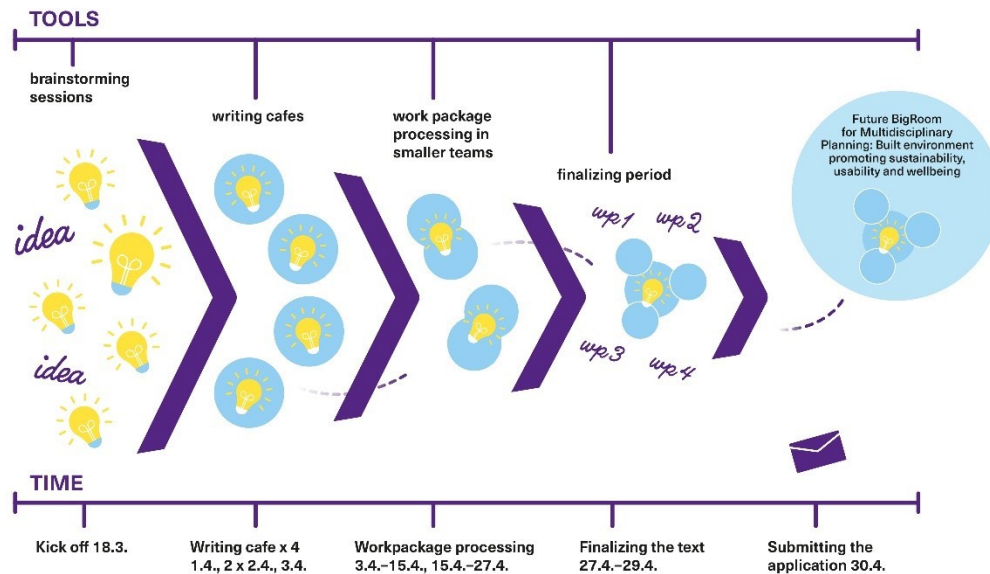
TOOLS

brainstorming sessions

writing cafes

work package processing in smaller teams

finalizing period

Future BigRoom for Multidisciplinary Planning: Built environment promoting sustainability, usability and wellbeing

idea

idea

wp1

wp2

wp3

wp4

TIME

Kick off 18.3.

Writing cafe x 4
1.4., 2 x 2.4., 3.4.

Workpackage processing
3.4.–15.4., 15.4.–27.4.

Finalizing the text
27.4.–29.4.

Submitting the application 30.4.